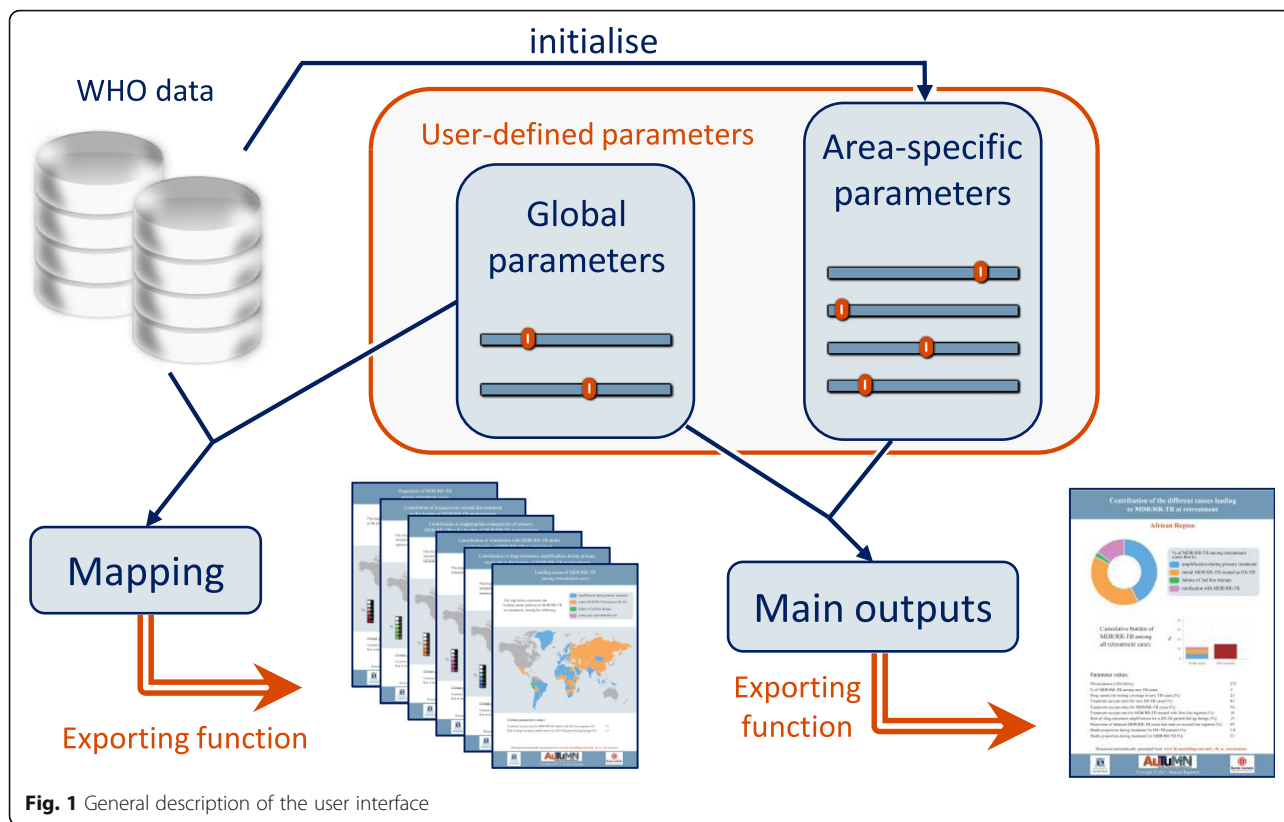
initialise

WHO data

User-defined parameters

Area-specific parameters

Global parameters

Mapping

Main outputs

Exporting function

Exporting function

Contribution of the different cause leading to MDR/RR-TB at retreatment

African Region

Leading cause of MDR-TB among retreatment cases

Cumulative burden of MDR/RR-TB among all retreatment cases

Parameter values

Global parameter values

AuTuMN

**Fig. 1** General description of the user interface